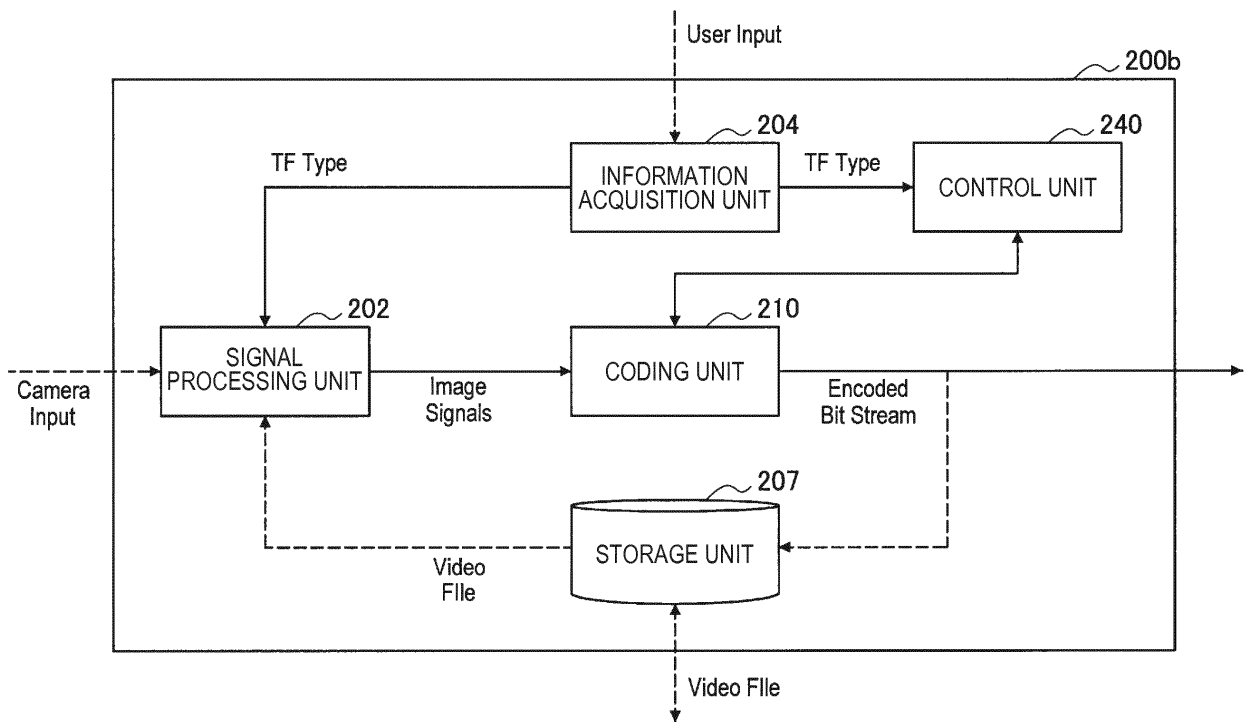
User Input

200b

204

INFORMATION ACQUISITION UNIT

240

CONTROL UNIT

TF Type

TF Type

202

SIGNAL PROCESSING UNIT

210

CODING UNIT

Camera Input

Image Signals

Encoded Bit Stream

207

STORAGE UNIT

Video FIle

Video FIle